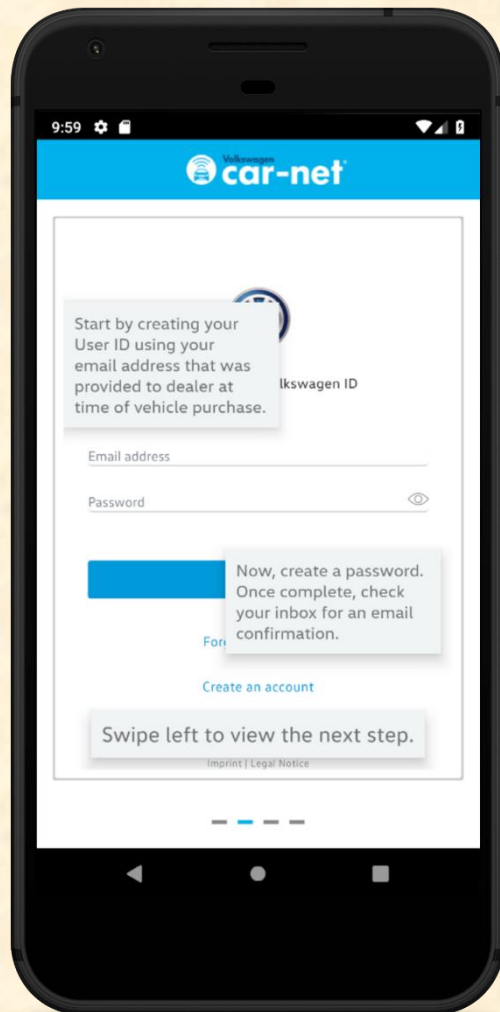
9:59

Volkswagen car-net

Start by creating your User ID using your email address that was provided to dealer at time of vehicle purchase.

lkswagen ID

Email address

Password

Now, create a password. Once complete, check your inbox for an email confirmation.

For

Create an account

Swipe left to view the next step.

Imprint | Legal Notice